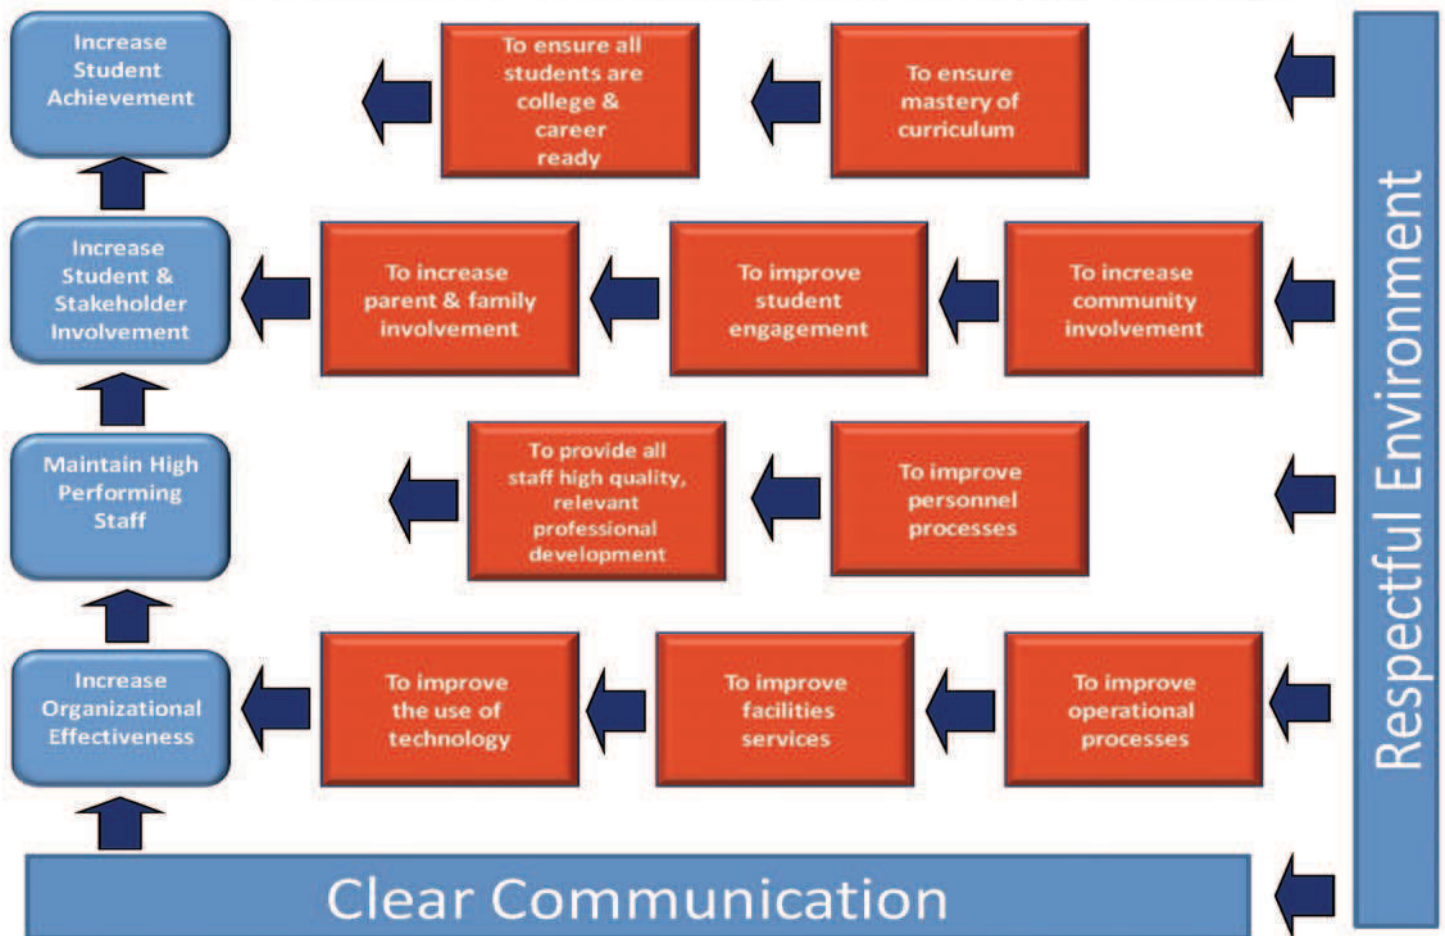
Increase Student Achievement

To ensure all students are college & career ready

To ensure mastery of curriculum

Increase Student & Stakeholder Involvement

To increase parent & family involvement

To improve student engagement

To increase community involvement

Maintain High Performing Staff

To provide all staff high quality, relevant professional development

To improve personnel processes

Increase Organizational Effectiveness

To improve the use of technology

To improve facilities services

To improve operational processes

Clear Communication

Respectful Environment